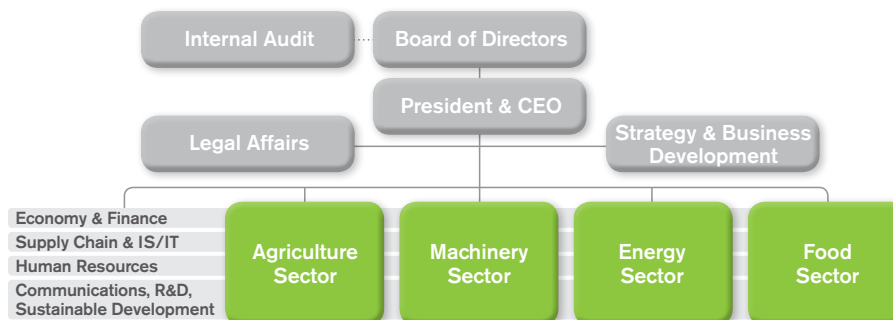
Internal Audit
Board of Directors
President & CEO
Legal Affairs
Strategy & Business Development
Economy & Finance
Supply Chain & IS/IT
Human Resources
Communications, R&D, Sustainable Development
Agriculture Sector
Machinery Sector
Energy Sector
Food Sector